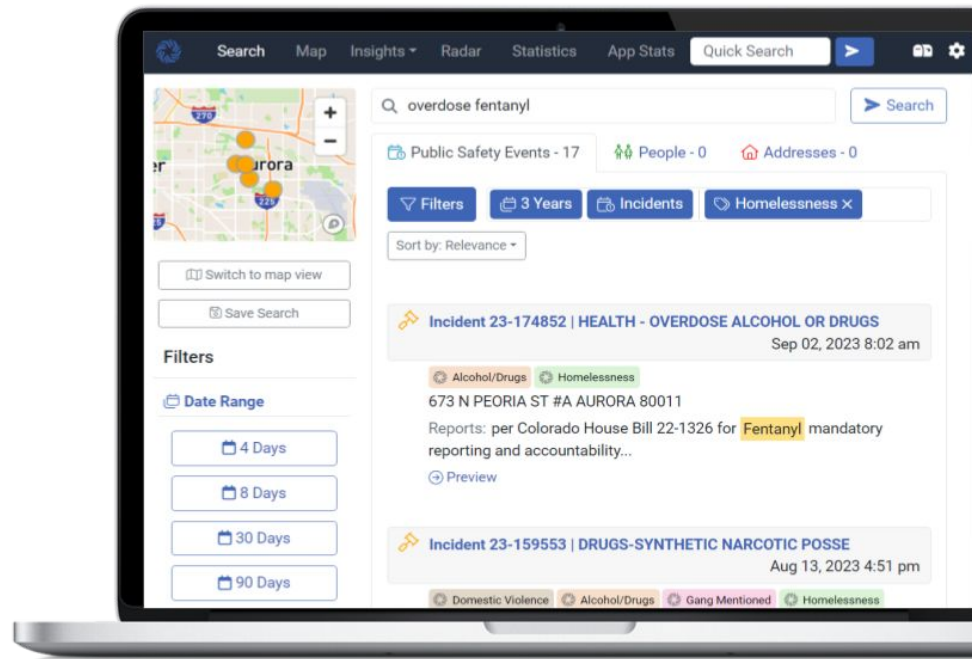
Search Map Insights Radar Statistics App Stats Quick Search

270
+
−
urora
225

overdose fentanyl
Search

Public Safety Events - 17 People - 0 Addresses - 0

Filters 3 Years Incidents Homelessness ×

Sort by: Relevance

Switch to map view
Save Search

Filters

Date Range

4 Days
8 Days
30 Days
90 Days

Incident 23-174852 | HEALTH - OVERDOSE ALCOHOL OR DRUGS
Sep 02, 2023 8:02 am

Alcohol/Drugs Homelessness
673 N PEORIA ST #A AURORA 80011
Reports: per Colorado House Bill 22-1326 for Fentanyl mandatory reporting and accountability...
Preview

Incident 23-159553 | DRUGS-SYNTHETIC NARCOTIC POSSE
Aug 13, 2023 4:51 pm

Domestic Violence Alcohol/Drugs Gang Mentioned Homelessness